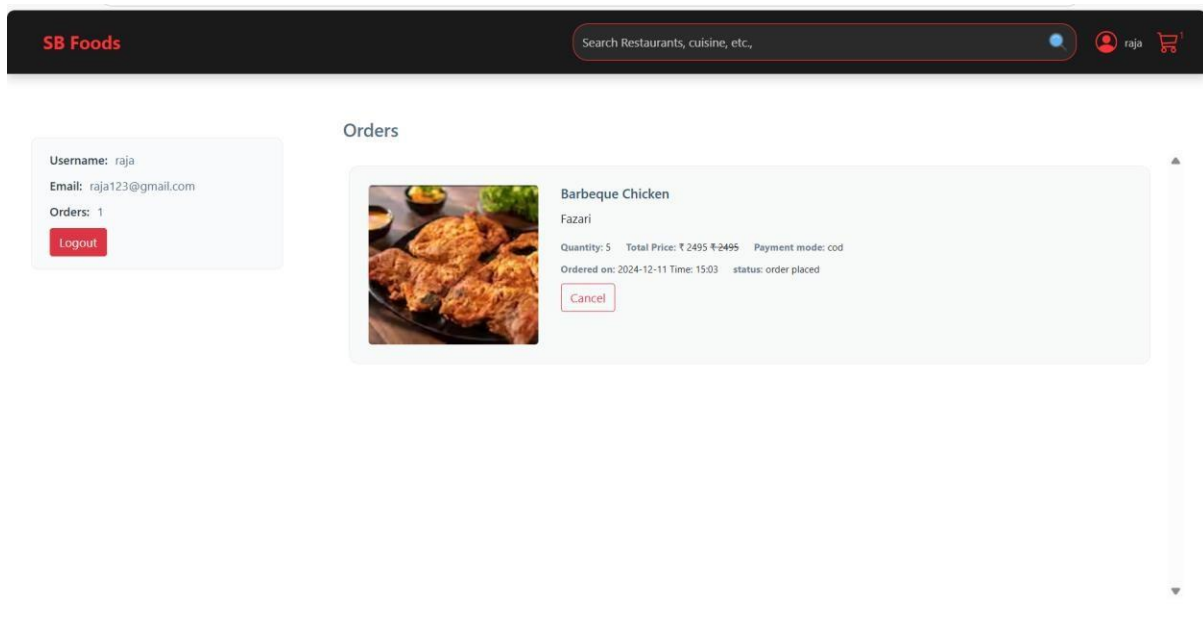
SB Foods

Search Restaurants, cuisine, etc.,

raja 1

Username: raja

Email: raja123@gmail.com

Orders: 1

Logout

Orders

Barbeque Chicken

Fazari

Quantity: 5 Total Price: ₹ 2495 ~~₹ 2495~~ Payment mode: cod

Ordered on: 2024-12-11 Time: 15:03 status: order placed

Cancel